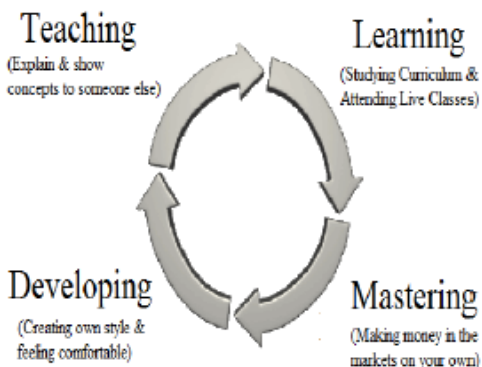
Teaching
(Explain & show concepts to someone else)

Learning
(Studying Curriculum & Attending Live Classes)

Mastering
(Making money in the markets on your own)

Developing
(Creating own style & feeling comfortable)